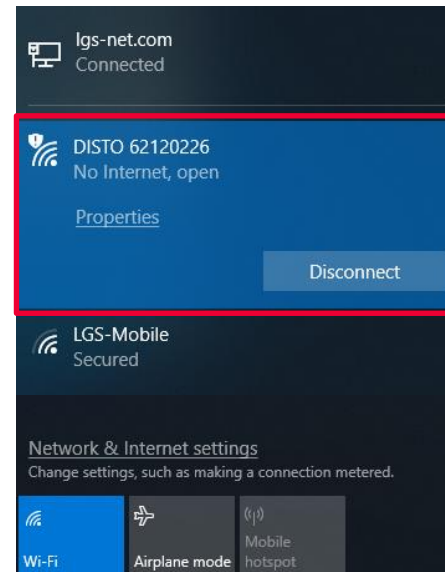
lgs-net.com
Connected

DISTO 62120226
No Internet, open

Properties

Disconnect

LGS-Mobile
Secured

Network & Internet settings
Change settings, such as making a connection metered.

Wi-Fi

Airplane mode

Mobile hotspot